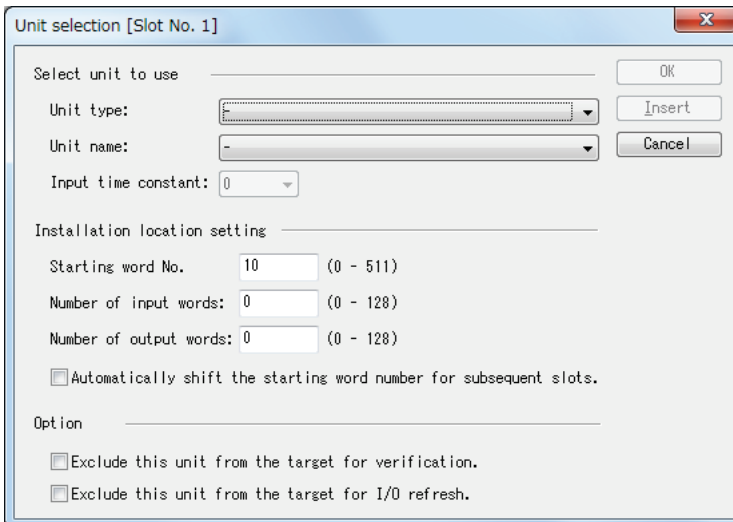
Unit selection [Slot No. 1]

Select unit to use

OK

Insert

Cancel

Unit type: -

Unit name: -

Input time constant: 0

Installation location setting

Starting word No. 10 (0 - 511)

Number of input words: 0 (0 - 128)

Number of output words: 0 (0 - 128)

Automatically shift the starting word number for subsequent slots.

Option

Exclude this unit from the target for verification.

Exclude this unit from the target for I/O refresh.